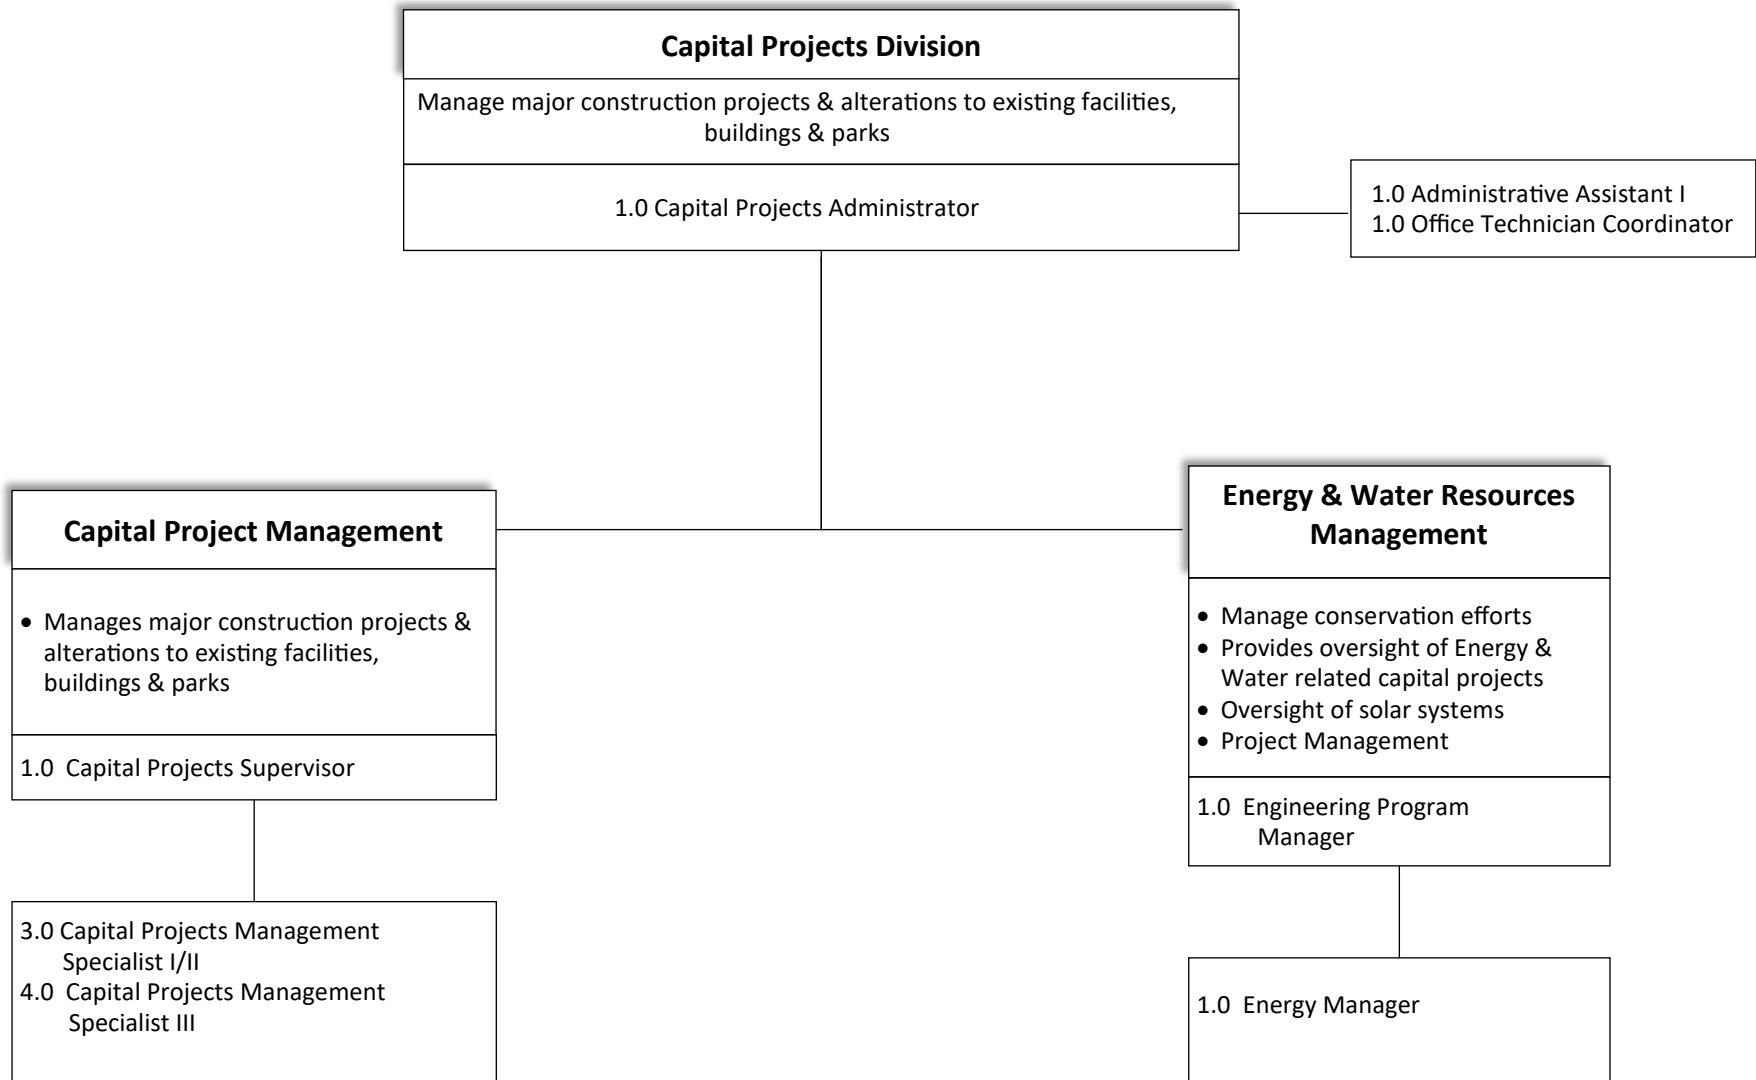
Capital Projects Division

Manage major construction projects & alterations to existing facilities, buildings & parks

1.0 Capital Projects Administrator

1.0 Administrative Assistant I
1.0 Office Technician Coordinator

Capital Project Management

• Manages major construction projects & alterations to existing facilities, buildings & parks

1.0 Capital Projects Supervisor

3.0 Capital Projects Management Specialist I/II
4.0 Capital Projects Management Specialist III

Energy & Water Resources Management

• Manage conservation efforts
• Provides oversight of Energy & Water related capital projects
• Oversight of solar systems
• Project Management

1.0 Engineering Program Manager

1.0 Energy Manager